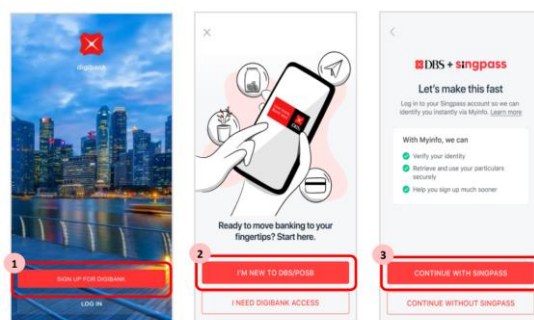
digibank

1

SIGN UP FOR DIGIBANK

LOG IN

Ready to move banking to your fingertips? Start here.

2

I'M NEW TO DBS/POSB

I NEED DIGIBANK ACCESS

DBS + singpass

Let's make this fast

Log in to your Singpass account so we can identify you instantly via MyInfo. Learn more

With MyInfo, we can

Verify your identity

Retrieve and use your particulars securely

Help you sign up much sooner

3

CONTINUE WITH SINGPASS

CONTINUE WITHOUT SINGPASS